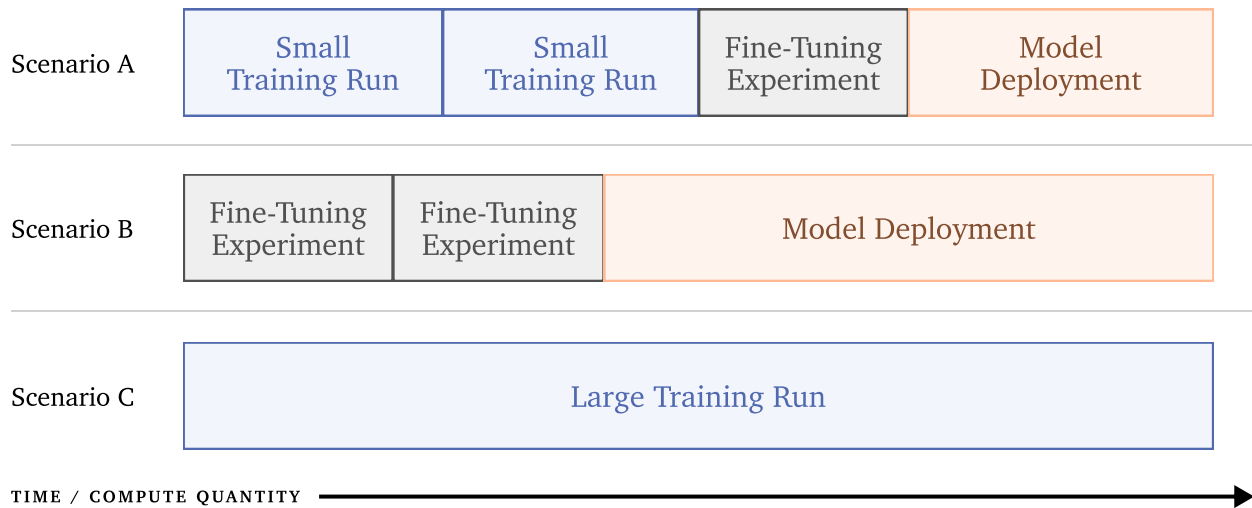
Scenario A

Small Training Run

Small Training Run

Fine-Tuning Experiment

Model Deployment

Scenario B

Fine-Tuning Experiment

Fine-Tuning Experiment

Model Deployment

Scenario C

Large Training Run

TIME / COMPUTE QUANTITY